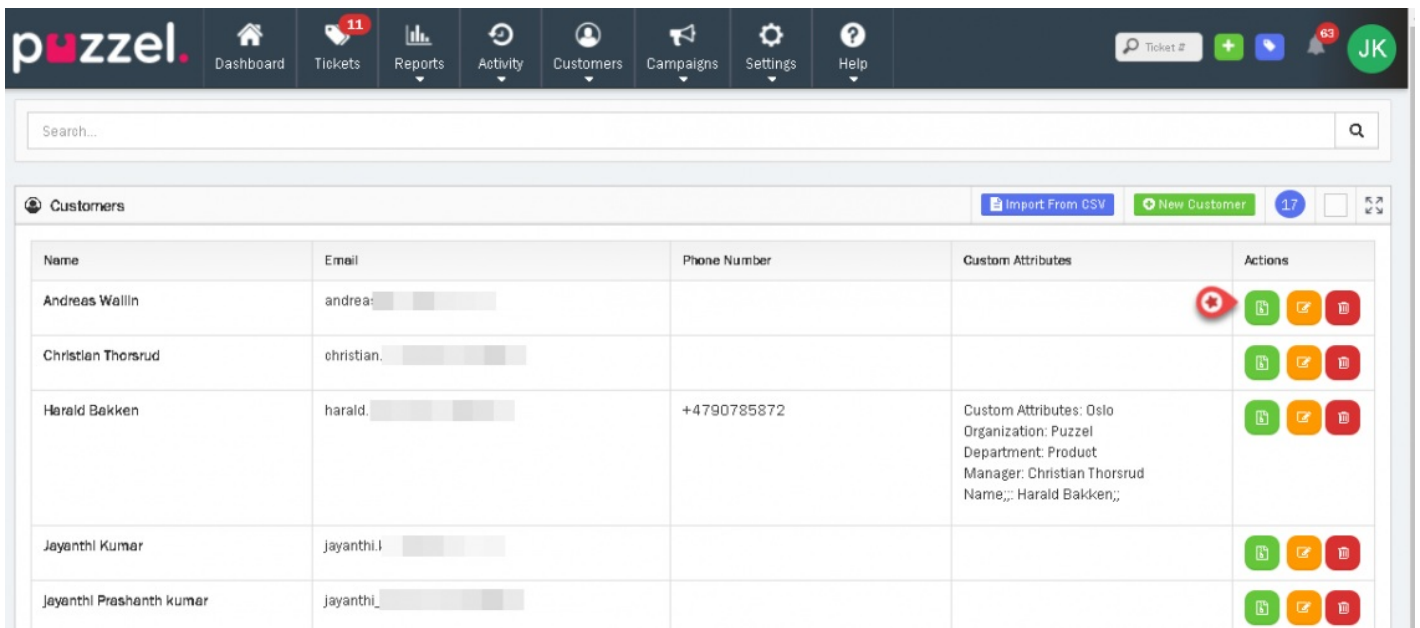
puzzel. Dashboard 11 Tickets Reports Activity Customers Campaigns Settings Help Ticket # 63 JK

Search...

Customers Import From CSV New Customer 17

| Name | Email | Phone Number | Custom Attributes | Actions |
|---|---|---|---|---|
| Andreas Wallin | andrea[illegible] | | | |
| Christian Thorsrud | christian.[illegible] | | | |
| Harald Bakken | harald.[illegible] | +4790785872 | Custom Attributes: Oslo Organization: Puzzel Department: Product Manager: Christian Thorsrud Name;;: Harald Bakken;; | |
| Jayanthi Kumar | jayanthi.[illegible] | | | |
| Jayanthi Prashanth kumar | jayanthi_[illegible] | | | |